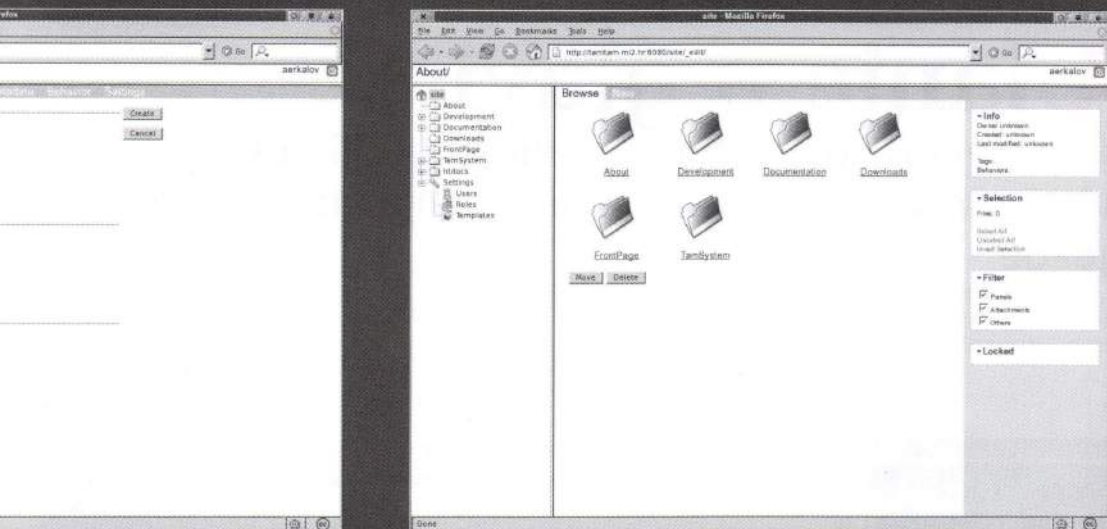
Firefox

Go

aerkalov

Behavior Settings

Create

Cancel

site - Mozilla Firefox

File Edit View Go Bookmarks Tools Help

http://tamtam-m2.hr:8080/site/_edit/

Go

About/

aerkalov

site
About
Development
Documentation
Downloads
FrontPage
TamSystem
Utilocs
Settings
Users
Roles
Templates

Browse

About

Development

Documentation

Downloads

FrontPage

TamSystem

Move

Delete

Info
Owner: unknown
Created: unknown
Last modified: unknown

Tags:
Behaviors

Selection
Files: 0

Select All
Unselect All
Invert Selection

Filter
Panels
Attachments
Others

Locked

Done